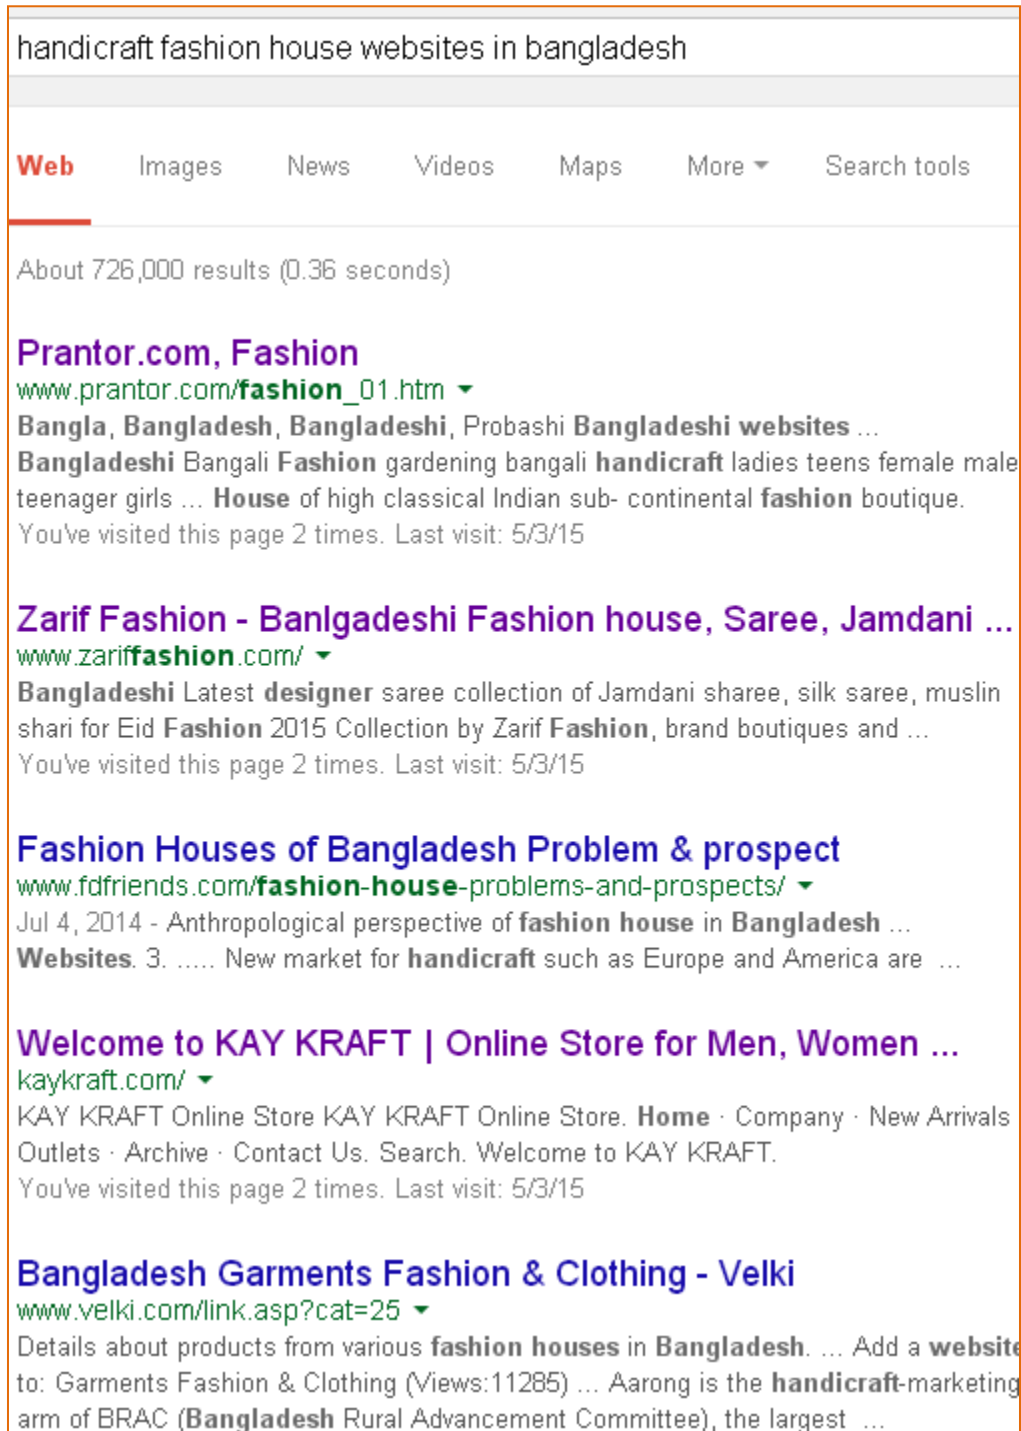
handicraft fashion house websites in bangladesh

Web Images News Videos Maps More Search tools

About 726,000 results (0.36 seconds)

Prantor.com, Fashion
www.prantor.com/fashion_01.htm
Bangla, Bangladesh, Bangladeshi, Probashi Bangladeshi websites ... Bangladeshi Bangali Fashion gardening bangali handicraft ladies teens female male teenager girls ... House of high classical Indian sub- continental fashion boutique.
You've visited this page 2 times. Last visit: 5/3/15

Zarif Fashion - Banlgadeshi Fashion house, Saree, Jamdani ...
www.zariffashion.com/
Bangladeshi Latest designer saree collection of Jamdani sharee, silk saree, muslin shari for Eid Fashion 2015 Collection by Zarif Fashion, brand boutiques and ...
You've visited this page 2 times. Last visit: 5/3/15

Fashion Houses of Bangladesh Problem & prospect
www.fdfriends.com/fashion-house-problems-and-prospects/
Jul 4, 2014 - Anthropological perspective of fashion house in Bangladesh ... Websites. 3. ..... New market for handicraft such as Europe and America are ...

Welcome to KAY KRAFT | Online Store for Men, Women ...
kaykraft.com/
KAY KRAFT Online Store KAY KRAFT Online Store. Home · Company · New Arrivals Outlets · Archive · Contact Us. Search. Welcome to KAY KRAFT.
You've visited this page 2 times. Last visit: 5/3/15

Bangladesh Garments Fashion & Clothing - Velki
www.velki.com/link.asp?cat=25
Details about products from various fashion houses in Bangladesh. ... Add a website to: Garments Fashion & Clothing (Views:11285) ... Aarong is the handicraft-marketing arm of BRAC (Bangladesh Rural Advancement Committee), the largest ...